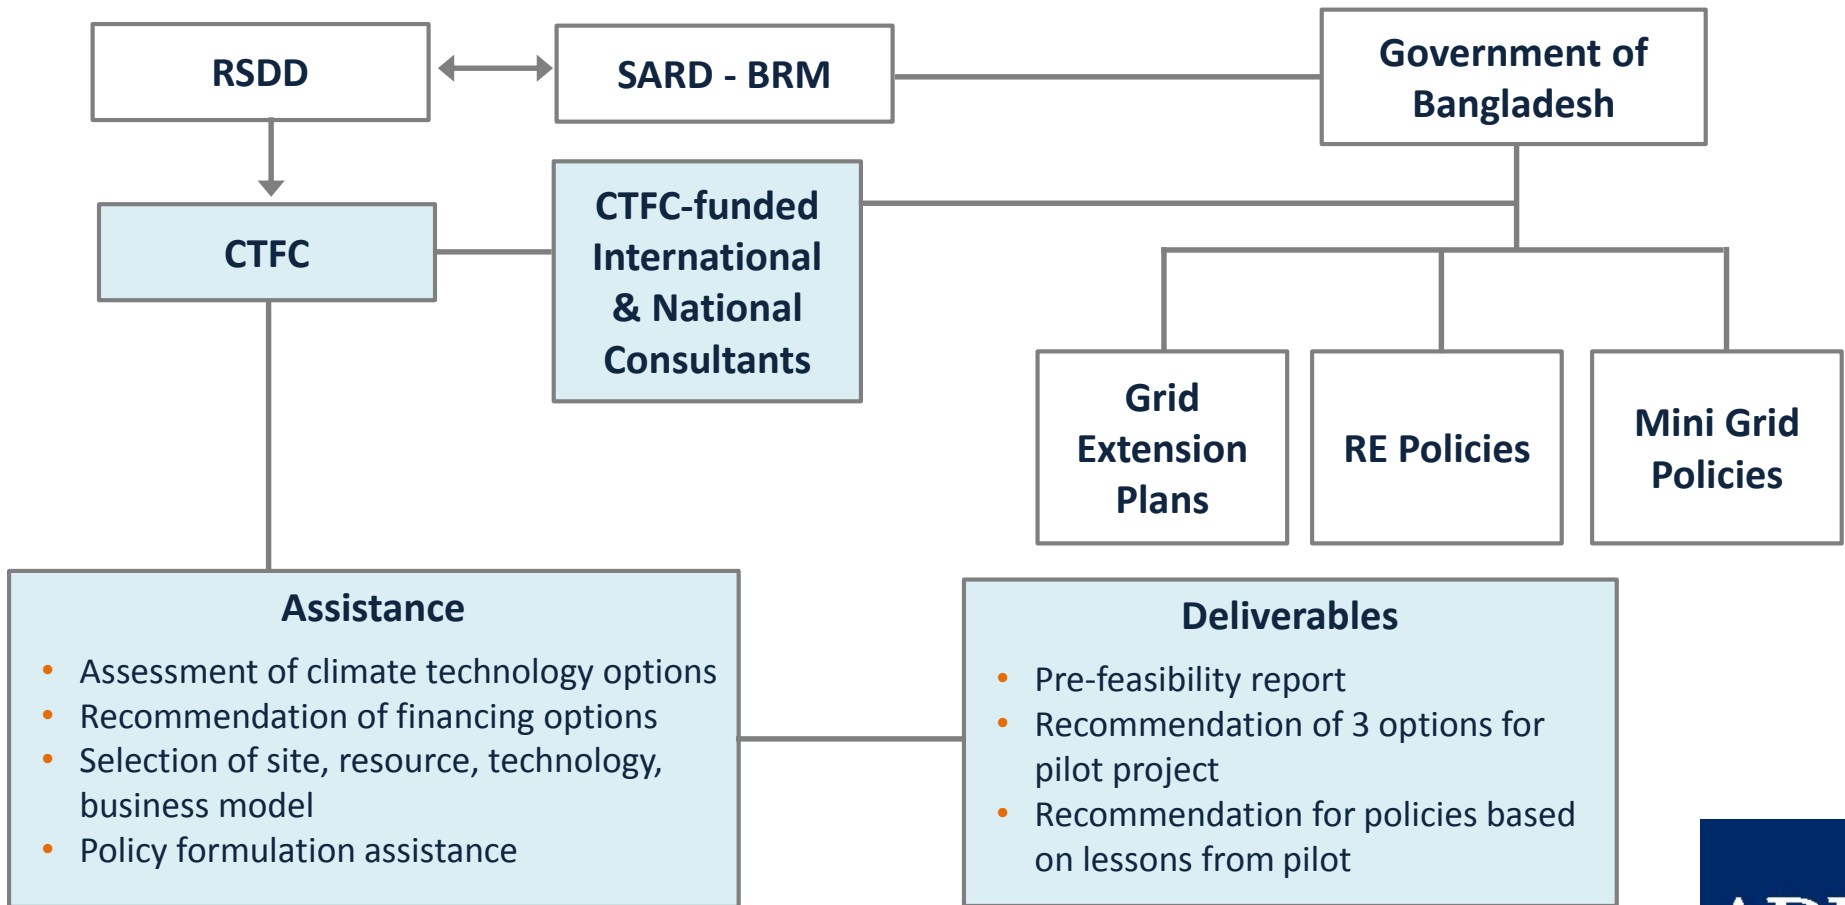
RSDD

SARD - BRM

Government of Bangladesh

CTFC

CTFC-funded International & National Consultants

Grid Extension Plans

RE Policies

Mini Grid Policies

Assistance

- Assessment of climate technology options
- Recommendation of financing options
- Selection of site, resource, technology, business model
- Policy formulation assistance

Deliverables

- Pre-feasibility report
- Recommendation of 3 options for pilot project
- Recommendation for policies based on lessons from pilot

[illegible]